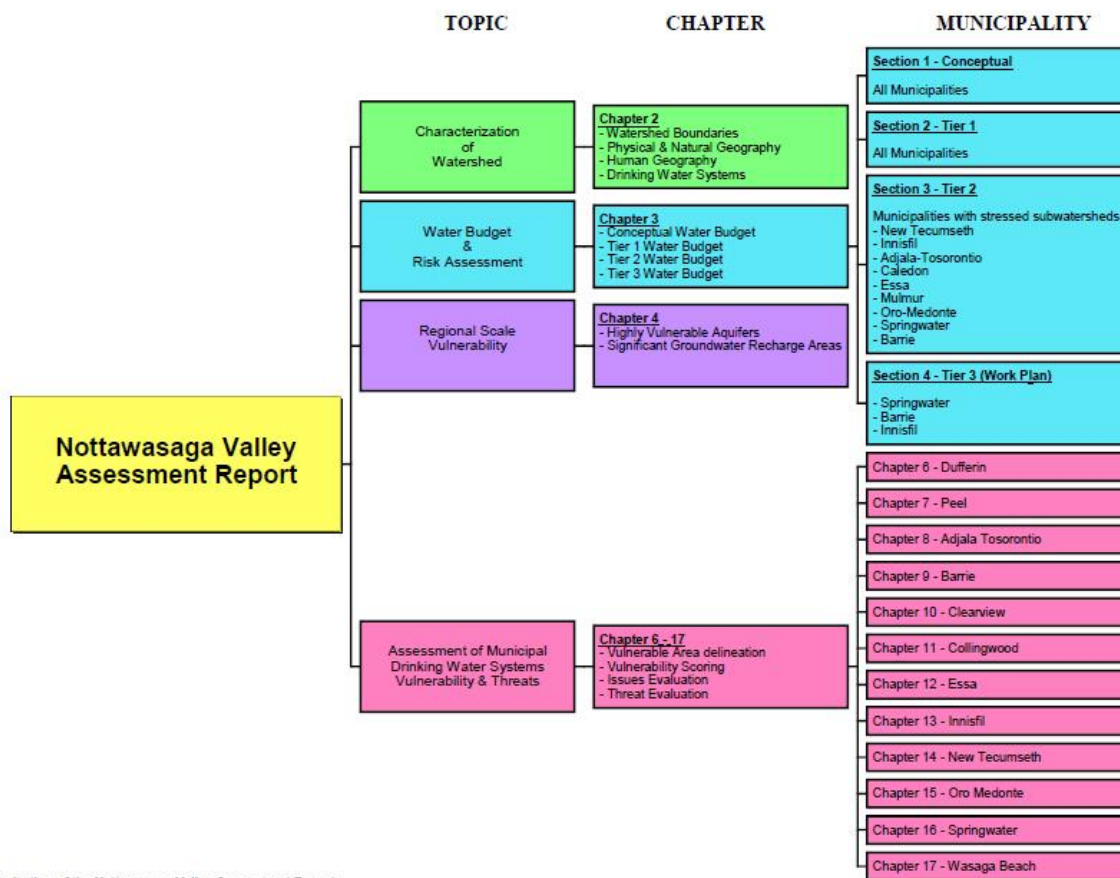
TOPIC

CHAPTER

MUNICIPALITY

Nottawasaga Valley Assessment Report

Characterization of Watershed

Chapter 2
- Watershed Boundaries
- Physical & Natural Geography
- Human Geography
- Drinking Water Systems

Water Budget & Risk Assessment

Chapter 3
- Conceptual Water Budget
- Tier 1 Water Budget
- Tier 2 Water Budget
- Tier 3 Water Budget

Regional Scale Vulnerability

Chapter 4
- Highly Vulnerable Aquifers
- Significant Groundwater Recharge Areas

Assessment of Municipal Drinking Water Systems Vulnerability & Threats

Chapter 6 - 17
- Vulnerable Area delineation
- Vulnerability Scoring
- Issues Evaluation
- Threat Evaluation

Section 1 - Conceptual

All Municipalities

Section 2 - Tier 1

All Municipalities

Section 3 - Tier 2

Municipalities with stressed subwatersheds
- New Tecumseth
- Innisfil
- Adjala-Tosorontio
- Caledon
- Essa
- Mulmur
- Oro-Medonte
- Springwater
- Barrie

Section 4 - Tier 3 (Work Plan)

- Springwater
- Barrie
- Innisfil

Chapter 6 - Dufferin

Chapter 7 - Peel

Chapter 8 - Adjala Tosorontio

Chapter 9 - Barrie

Chapter 10 - Clearview

Chapter 11 - Collingwood

Chapter 12 - Essa

Chapter 13 - Innisfil

Chapter 14 - New Tecumseth

Chapter 15 - Oro Medonte

Chapter 16 - Springwater

Chapter 17 - Wasaga Beach

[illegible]